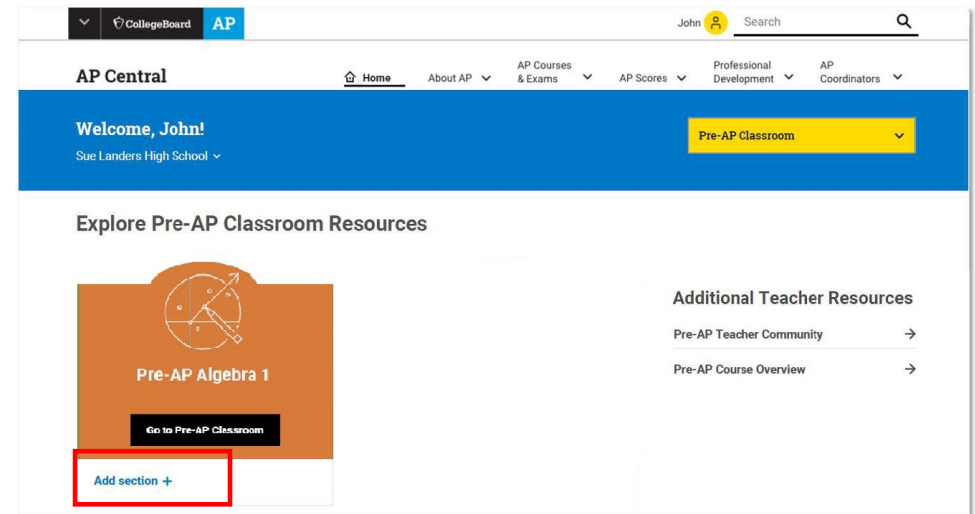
CollegeBoard AP

John

Search

AP Central

Home

About AP

AP Courses & Exams

AP Scores

Professional Development

AP Coordinators

Welcome, John!

Sue Landers High School

Pre-AP Classroom

Explore Pre-AP Classroom Resources

Pre-AP Algebra 1

Go to Pre-AP Classroom

Add section +

Additional Teacher Resources

Pre-AP Teacher Community

Pre-AP Course Overview